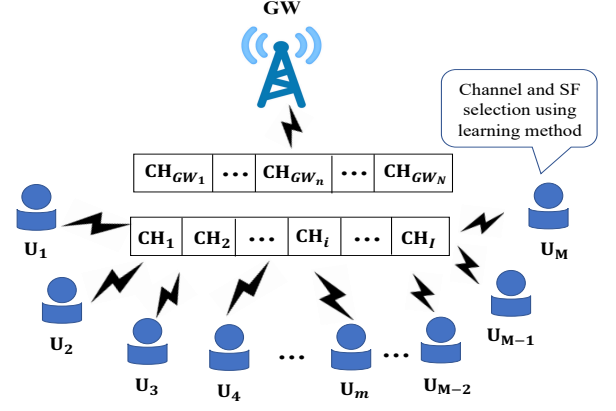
GW

Channel and SF selection using learning method

| $\mathbf{CH}_{GW_1}$ | ••• | $\mathbf{CH}_{GW_n}$ | ••• | $\mathbf{CH}_{GW_N}$ |
|---|---|---|---|---|

| $\mathbf{CH_1}$ | $\mathbf{CH_2}$ | ••• | $\mathbf{CH}_i$ | ••• | $\mathbf{CH}_I$ |
|---|---|---|---|---|---|

$\mathbf{U_1}$

$\mathbf{U_M}$

$\mathbf{U_2}$

$\mathbf{U_{M-1}}$

$\mathbf{U_3}$

$\mathbf{U_4}$

•••

$\mathbf{U}_m$

•••

$\mathbf{U_{M-2}}$